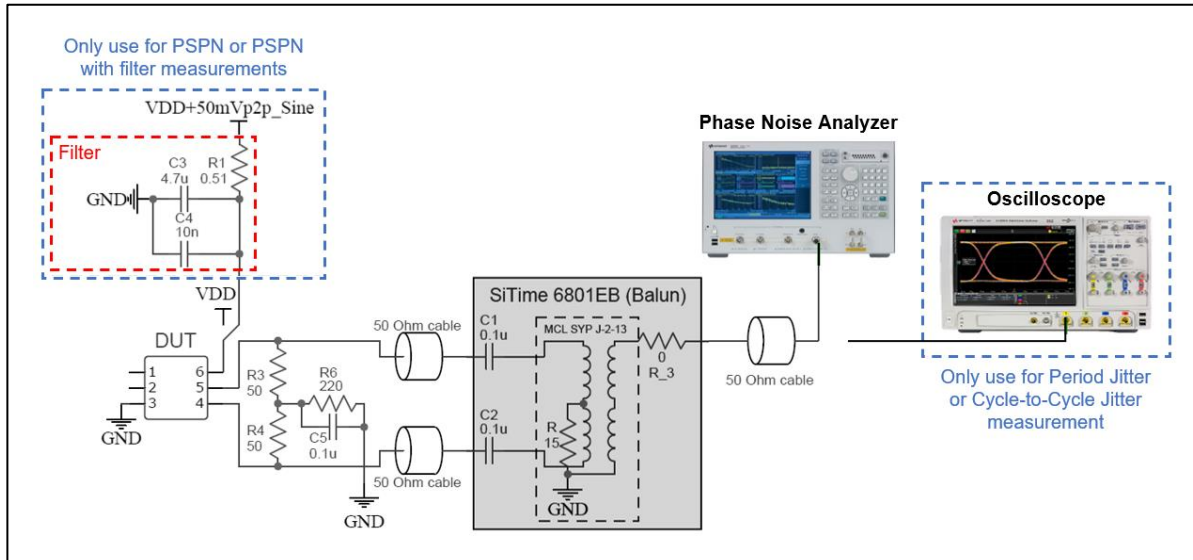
Only use for PSPN or PSPN with filter measurements

VDD+50mVp2p_Sine

Filter

C3
4.7u

R1
0.51

GND

C4
10n

VDD

DUT

1
2
3

6
5
4

GND

R3
50

R6
220

R4
50

C5
0.1u

GND

50 Ohm cable

50 Ohm cable

SiTime 6801EB (Balun)

C1
0.1u

MCL SYP J-2-13

0
R_3

C2
0.1u

R
15

GND

50 Ohm cable

Phase Noise Analyzer

Oscilloscope

Only use for Period Jitter or Cycle-to-Cycle Jitter measurement